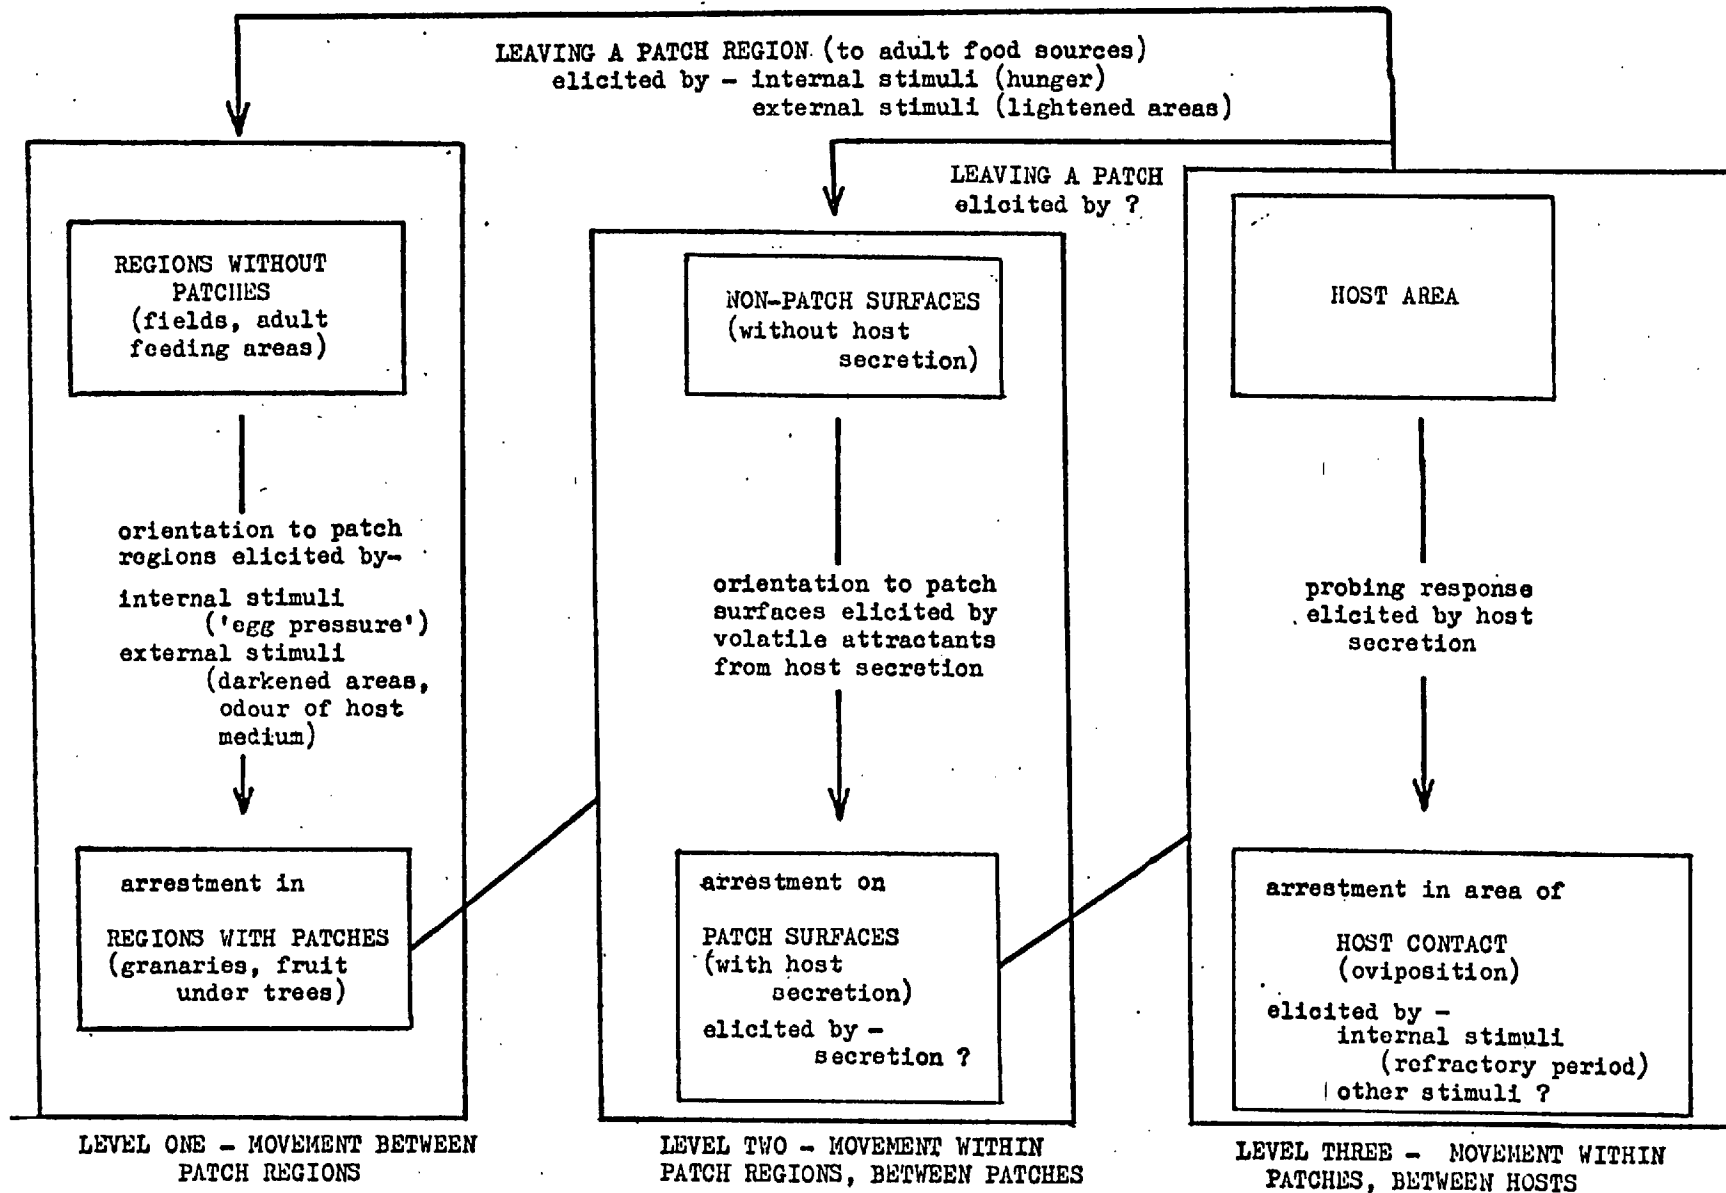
LEAVING A PATCH REGION (to adult food sources)
elicited by – internal stimuli (hunger)
external stimuli (lightened areas)

LEAVING A PATCH
elicited by ?

REGIONS WITHOUT PATCHES
(fields, adult feeding areas)

orientation to patch regions elicited by–
internal stimuli
('egg pressure')
external stimuli
(darkened areas, odour of host medium)

arrestment in
REGIONS WITH PATCHES
(granaries, fruit under trees)

NON-PATCH SURFACES
(without host secretion)

orientation to patch surfaces elicited by volatile attractants from host secretion

arrestment on
PATCH SURFACES
(with host secretion)
elicited by –
secretion ?

HOST AREA

probing response elicited by host secretion

arrestment in area of
HOST CONTACT
(oviposition)
elicited by –
internal stimuli
(refractory period)
other stimuli ?

LEVEL ONE – MOVEMENT BETWEEN PATCH REGIONS

LEVEL TWO – MOVEMENT WITHIN PATCH REGIONS, BETWEEN PATCHES

LEVEL THREE – MOVEMENT WITHIN PATCHES, BETWEEN HOSTS